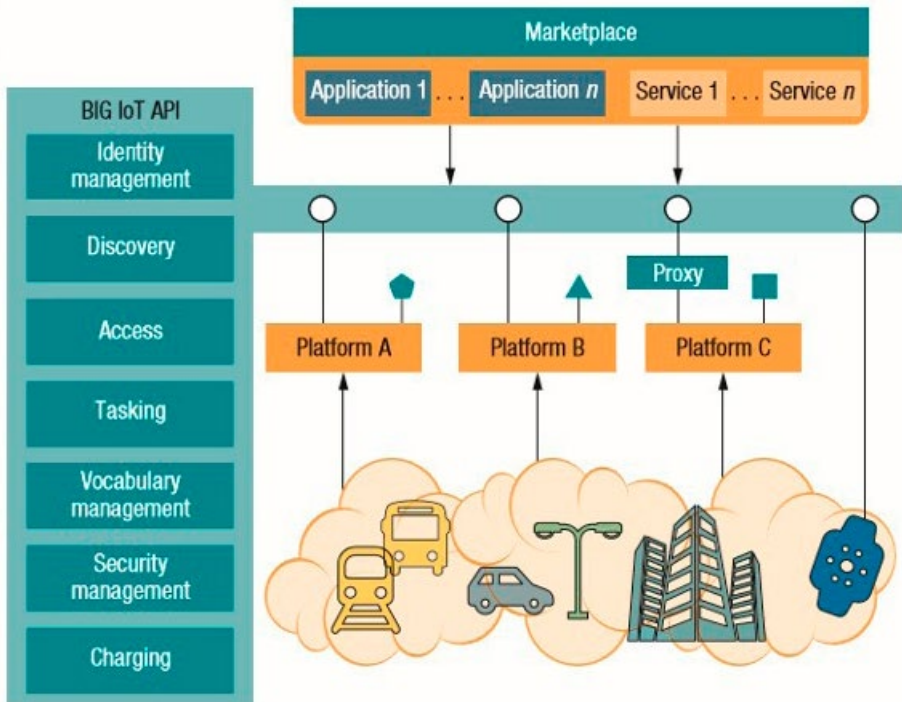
Marketplace

Application 1 . . . Application *n*

Service 1 . . . Service *n*

BIG IoT API

Identity management

Discovery

Access

Tasking

Vocabulary management

Security management

Charging

Proxy

Platform A

Platform B

Platform C